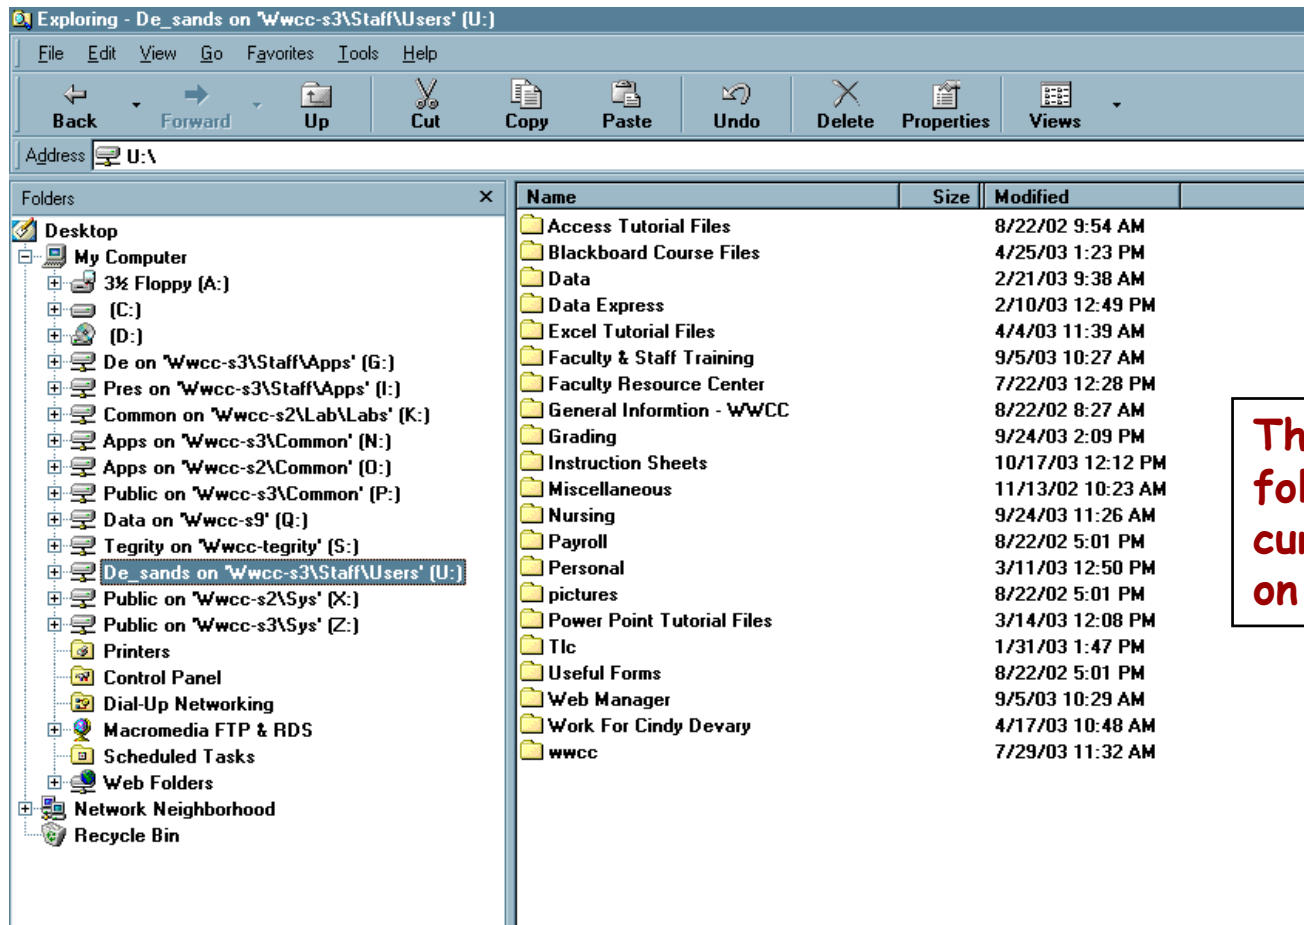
Exploring - De_sands on 'Wwcc-s3\Staff\Users' (U:)

File Edit View Go Favorites Tools Help

Back Forward Up Cut Copy Paste Undo Delete Properties Views

Address U:\

Folders

Desktop
My Computer
3½ Floppy (A:)
(C:)
(D:)
De on 'Wwcc-s3\Staff\Apps' (G:)
Pres on 'Wwcc-s3\Staff\Apps' (I:)
Common on 'Wwcc-s2\Lab\Labs' (K:)
Apps on 'Wwcc-s3\Common' (N:)
Apps on 'Wwcc-s2\Common' (O:)
Public on 'Wwcc-s3\Common' (P:)
Data on 'Wwcc-s9' (Q:)
Tegrity on 'Wwcc-tegrity' (S:)
De_sands on 'Wwcc-s3\Staff\Users' (U:)
Public on 'Wwcc-s2\Sys' (X:)
Public on 'Wwcc-s3\Sys' (Z:)
Printers
Control Panel
Dial-Up Networking
Macromedia FTP & RDS
Scheduled Tasks
Web Folders
Network Neighborhood
Recycle Bin

| Name | Size | Modified |
|---|---|---|
| Access Tutorial Files | | 8/22/02 9:54 AM |
| Blackboard Course Files | | 4/25/03 1:23 PM |
| Data | | 2/21/03 9:38 AM |
| Data Express | | 2/10/03 12:49 PM |
| Excel Tutorial Files | | 4/4/03 11:39 AM |
| Faculty & Staff Training | | 9/5/03 10:27 AM |
| Faculty Resource Center | | 7/22/03 12:28 PM |
| General Informtion - WWCC | | 8/22/02 8:27 AM |
| Grading | | 9/24/03 2:09 PM |
| Instruction Sheets | | 10/17/03 12:12 PM |
| Miscellaneous | | 11/13/02 10:23 AM |
| Nursing | | 9/24/03 11:26 AM |
| Payroll | | 8/22/02 5:01 PM |
| Personal | | 3/11/03 12:50 PM |
| pictures | | 8/22/02 5:01 PM |
| Power Point Tutorial Files | | 3/14/03 12:08 PM |
| Tlc | | 1/31/03 1:47 PM |
| Useful Forms | | 8/22/02 5:01 PM |
| Web Manager | | 9/5/03 10:29 AM |
| Work For Cindy Devary | | 4/17/03 10:48 AM |
| wwcc | | 7/29/03 11:32 AM |

Th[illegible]
fol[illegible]
cu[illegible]
on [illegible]